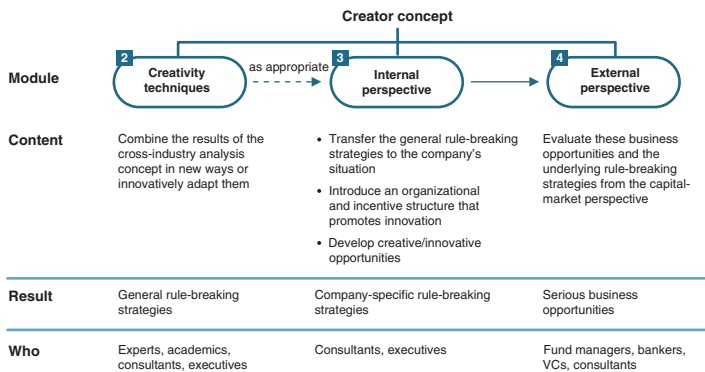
Creator concept

Module

2 Creativity techniques

as appropriate

3 Internal perspective

4 External perspective

Content

Combine the results of the cross-industry analysis concept in new ways or innovatively adapt them

- Transfer the general rule-breaking strategies to the company's situation
- Introduce an organizational and incentive structure that promotes innovation
- Develop creative/innovative opportunities

Evaluate these business opportunities and the underlying rule-breaking strategies from the capital-market perspective

Result

General rule-breaking strategies

Company-specific rule-breaking strategies

Serious business opportunities

Who

Experts, academics, consultants, executives

Consultants, executives

Fund managers, bankers, VCs, consultants